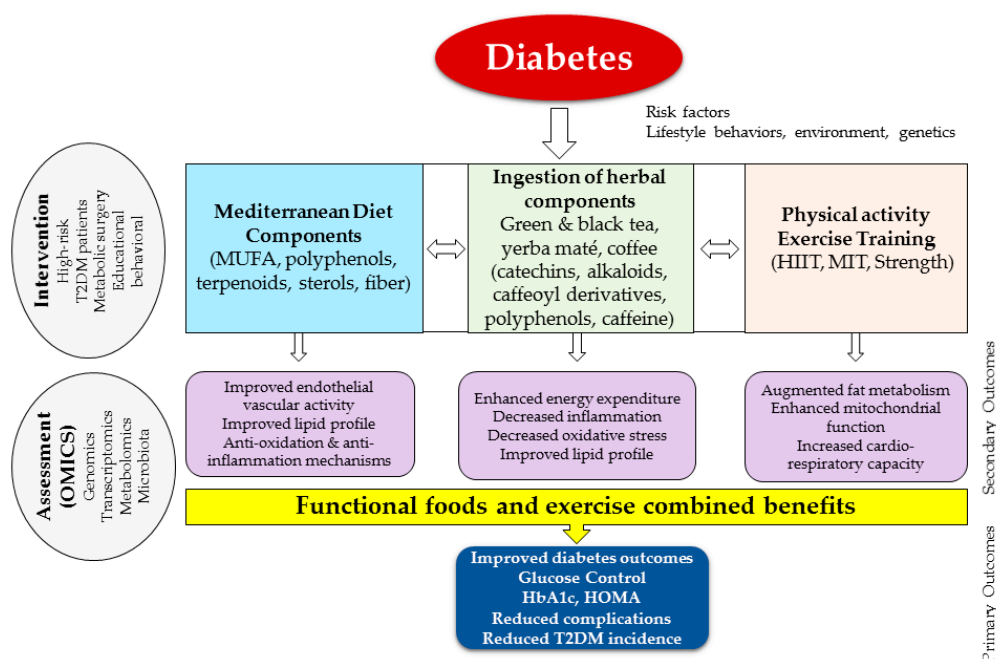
Diabetes

Risk factors
Lifestyle behaviors, environment, genetics

Intervention
High-risk
T2DM patients
Metabolic surgery
Educational
behavioral

Mediterranean Diet Components
(MUFA, polyphenols, terpenoids, sterols, fiber)

Ingestion of herbal components
Green & black tea, yerba maté, coffee
(catechins, alkaloids, caffeoyl derivatives, polyphenols, caffeine)

Physical activity
Exercise Training
(HIIT, MIT, Strength)

Assessment
(OMICS)
Genomics
Transcriptomics
Metabolomics
Microbiota

Improved endothelial vascular activity
Improved lipid profile
Anti-oxidation & anti-inflammation mechanisms

Enhanced energy expenditure
Decreased inflammation
Decreased oxidative stress
Improved lipid profile

Augmented fat metabolism
Enhanced mitochondrial function
Increased cardio-respiratory capacity

Secondary Outcomes

Functional foods and exercise combined benefits

Improved diabetes outcomes
Glucose Control
HbA1c, HOMA
Reduced complications
Reduced T2DM incidence

Primary Outcomes